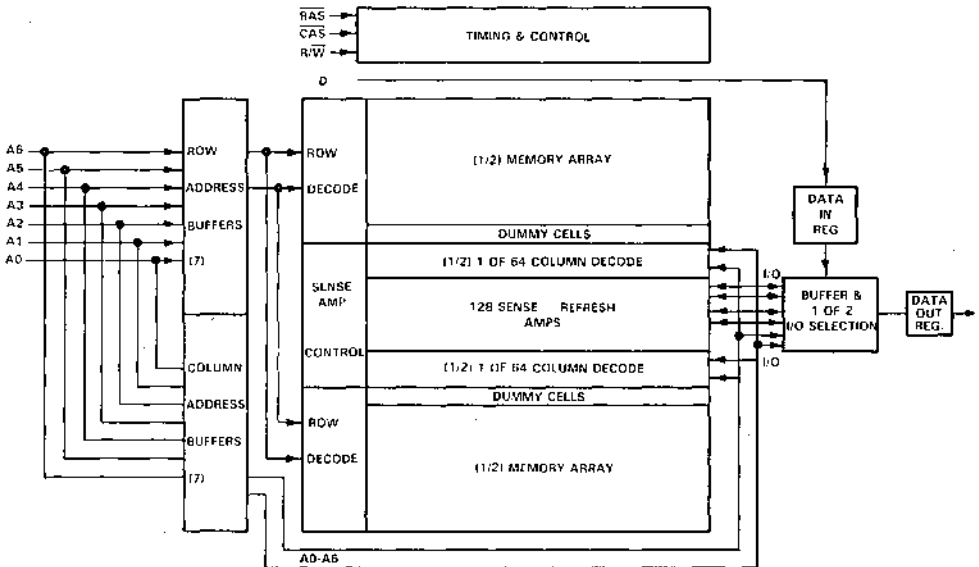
$\overline{RAS}$
$\overline{CAS}$
R/$\overline{W}$
TIMING & CONTROL
D
A6
A5
A4
A3
A2
A1
A0
ROW
ADDRESS
BUFFERS
(7)
ROW
DECODE
(1/2) MEMORY ARRAY
DATA IN REG
DUMMY CELLS
(1/2) 1 OF 64 COLUMN DECODE
SENSE AMP
CONTROL
128 SENSE REFRESH AMPS
I/O
BUFFER & 1 OF 2 I/O SELECTION
DATA OUT REG.
(1/2) 1 OF 64 COLUMN DECODE
I/O
COLUMN
ADDRESS
BUFFERS
(7)
DUMMY CELLS
ROW
DECODE
(1/2) MEMORY ARRAY
A0-A6